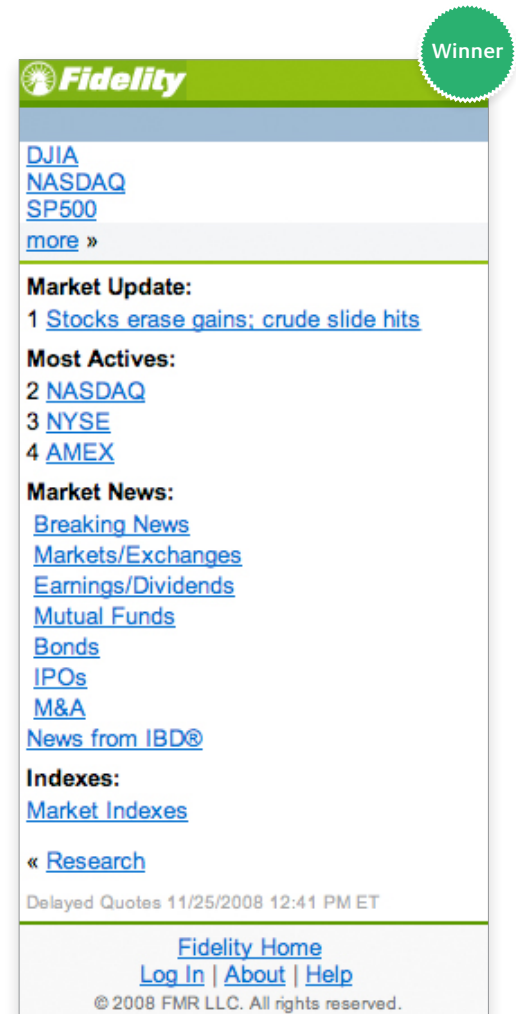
Winner

Fidelity

DJIA
NASDAQ
SP500
more »

Market Update:
1 Stocks erase gains; crude slide hits

Most Actives:
2 NASDAQ
3 NYSE
4 AMEX

Market News:
Breaking News
Markets/Exchanges
Earnings/Dividends
Mutual Funds
Bonds
IPOs
M&A
News from IBD®

Indexes:
Market Indexes

« Research

Delayed Quotes 11/25/2008 12:41 PM ET

Fidelity Home
Log In | About | Help
© 2008 FMR LLC. All rights reserved.